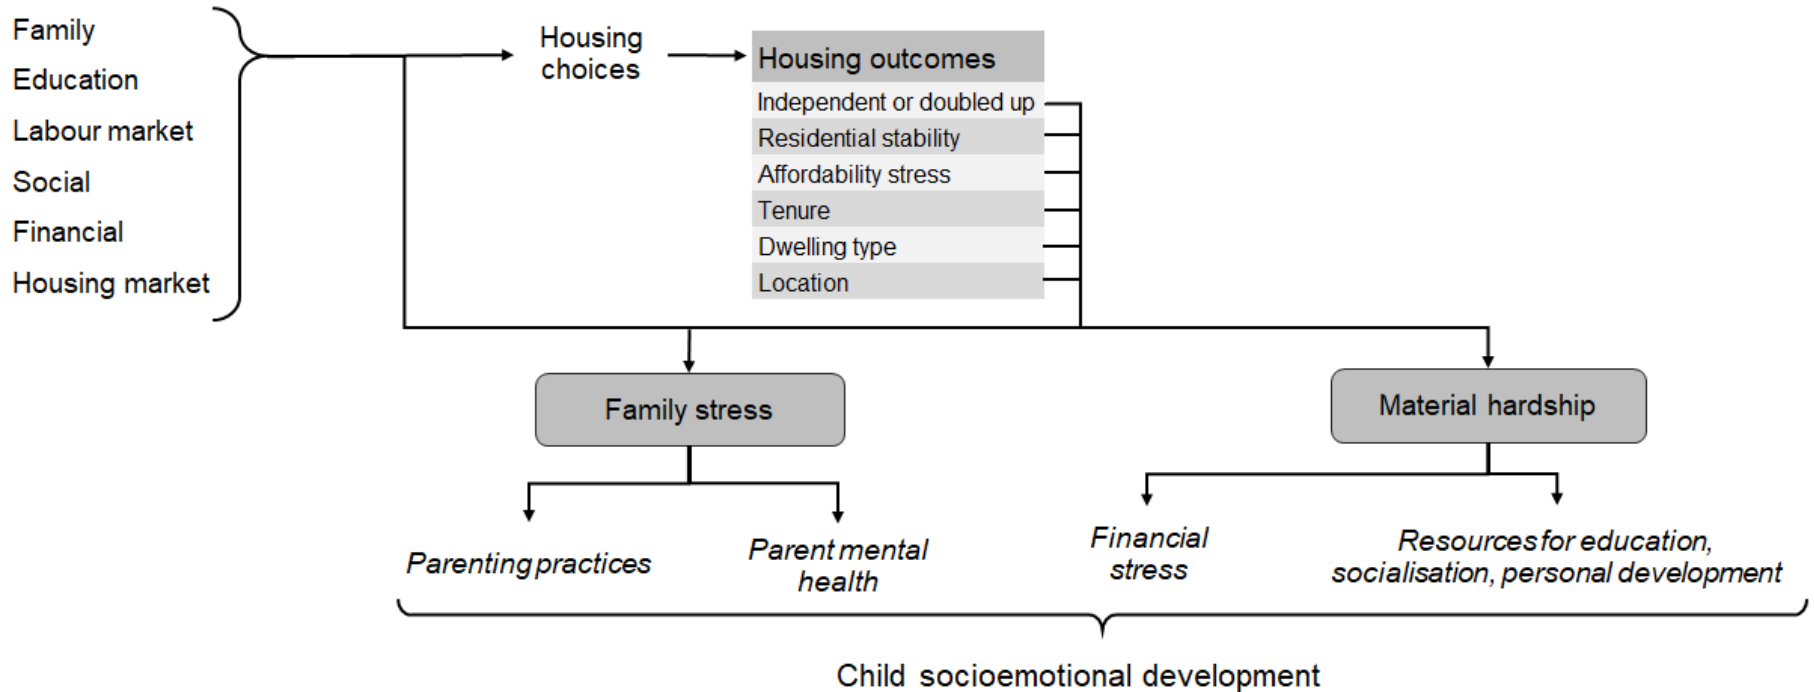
Family
Education
Labour market
Social
Financial
Housing market

Housing choices

Housing outcomes
Independent or doubled up
Residential stability
Affordability stress
Tenure
Dwelling type
Location

Family stress

Material hardship

Parenting practices

Parent mental health

Financial stress

Resources for education, socialisation, personal development

Child socioemotional development